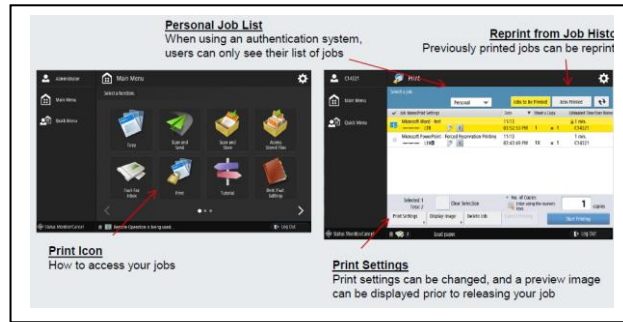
Personal Job List
When using an authentication system, users can only see their list of jobs

Reprint from Job Histo
Previously printed jobs can be reprint

Administrator
Main Menu
Main Menu
Quick Menu
Select a function.
Copy
Scan and Send
Scan and Store
Access Stored Files
Fax/I-Fax Inbox
Print
Tutorial
Dest./Fwd. Settings
Status Monitor/Cancel
Remote Operation is being used.
Log Out

C14321
Print
Main Menu
Quick Menu
Select a Job.
Personal
Jobs to Be Printed
Jobs Printed
Job Name/Print Settings
Date
Sheets x Copy
Microsoft Word - Rel
11/12 03:52:53 PM
1 x 1
C14321
Microsoft PowerPoint - Revised Registration Printing
11/12 03:43:49 PM
1 x 1
C14321
Selected: 1 Total: 2
Clear Selection
No. of Copies
1
Print Settings
Display Image
Delete Job
Start Printing
Status Monitor/Cancel
Log Out

Print Icon
How to access your jobs

Print Settings
Print settings can be changed, and a preview image can be displayed prior to releasing your job